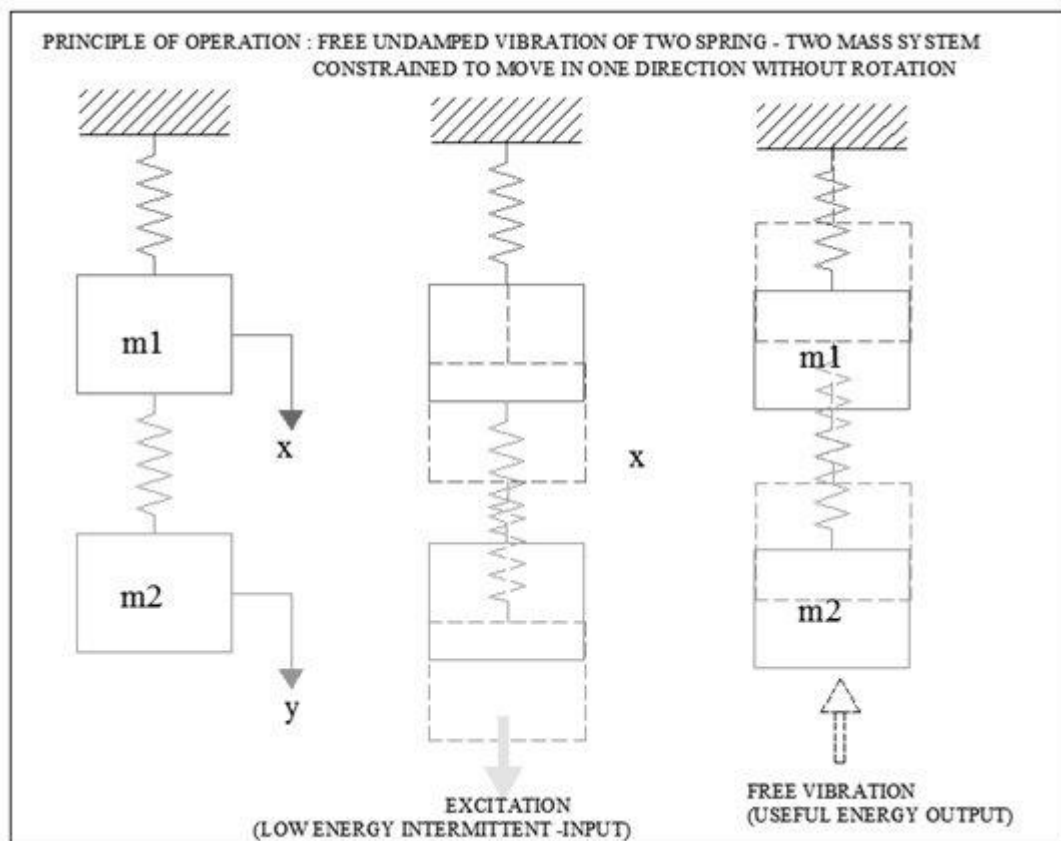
PRINCIPLE OF OPERATION : FREE UNDAMPED VIBRATION OF TWO SPRING - TWO MASS SYSTEM CONSTRAINED TO MOVE IN ONE DIRECTION WITHOUT ROTATION

m1

x

m2

y

x

m1

m2

EXCITATION
(LOW ENERGY INTERMITTENT -INPUT)

FREE VIBRATION
(USEFUL ENERGY OUTPUT)